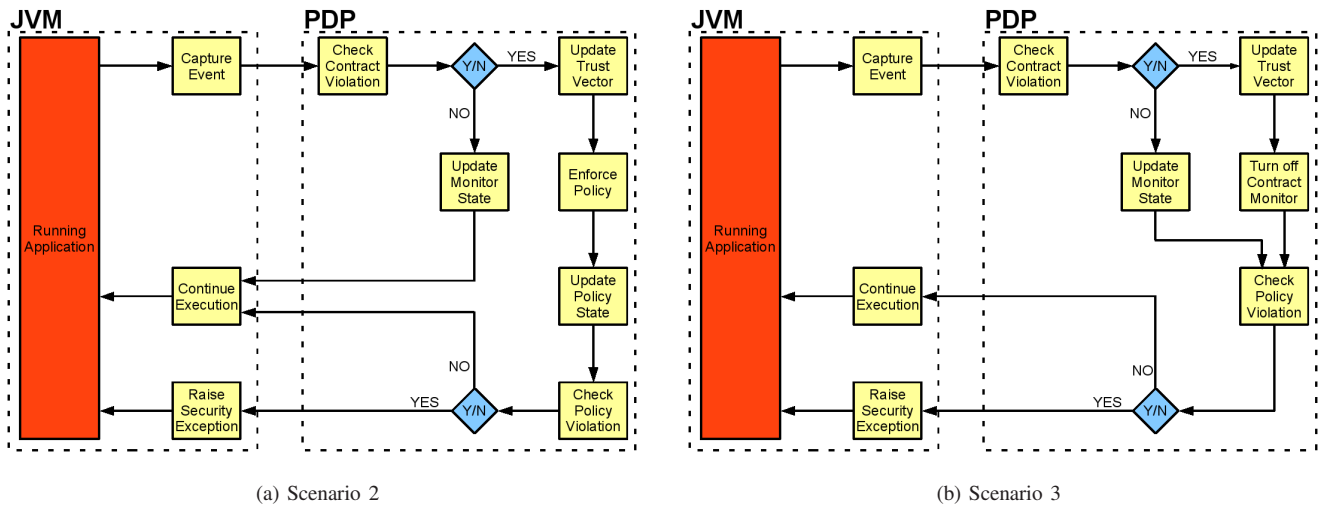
JVM

PDP

Running Application

Capture Event

Check Contract Violation

Y/N

YES

NO

Update Trust Vector

Update Monitor State

Enforce Policy

Continue Execution

Update Policy State

NO

Raise Security Exception

YES

Y/N

Check Policy Violation

(a) Scenario 2

JVM

PDP

Running Application

Capture Event

Check Contract Violation

Y/N

YES

NO

Update Trust Vector

Update Monitor State

Turn off Contract Monitor

Continue Execution

Check Policy Violation

NO

Raise Security Exception

YES

Y/N

(b) Scenario 3